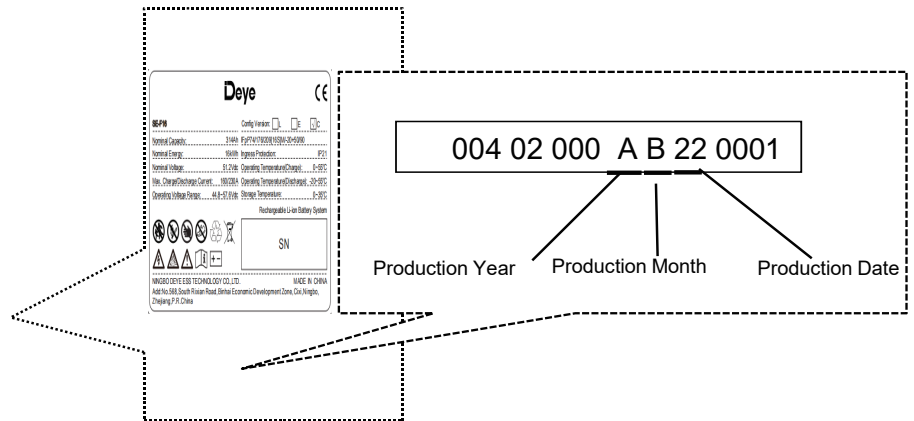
Deye

SE-F16 Config Version: L E C

Nominal Capacity: 314Ah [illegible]

Nominal Energy: 16kWh Ingress Protection: IP21

Nominal Voltage: 51.2Vdc Operating Temperature(Charge): 0~50°C

Max. Charge/Discharge Current: 160/200A Operating Temperature(Discharge): -20~50°C

Operating Voltage Range: 44.8~57.6Vdc Storage Temperature: 0~35°C

Rechargeable Li-ion Battery System

SN

NINGBO DEYE ESS TECHNOLOGY CO.,LTD. MADE IN CHINA
Add:No.589,South Rixian Road,Binhai Economic Development Zone,Cixi,Ningbo,Zhejiang,P.R.China

004 02 000 A B 22 0001

Production Year
Production Month
Production Date